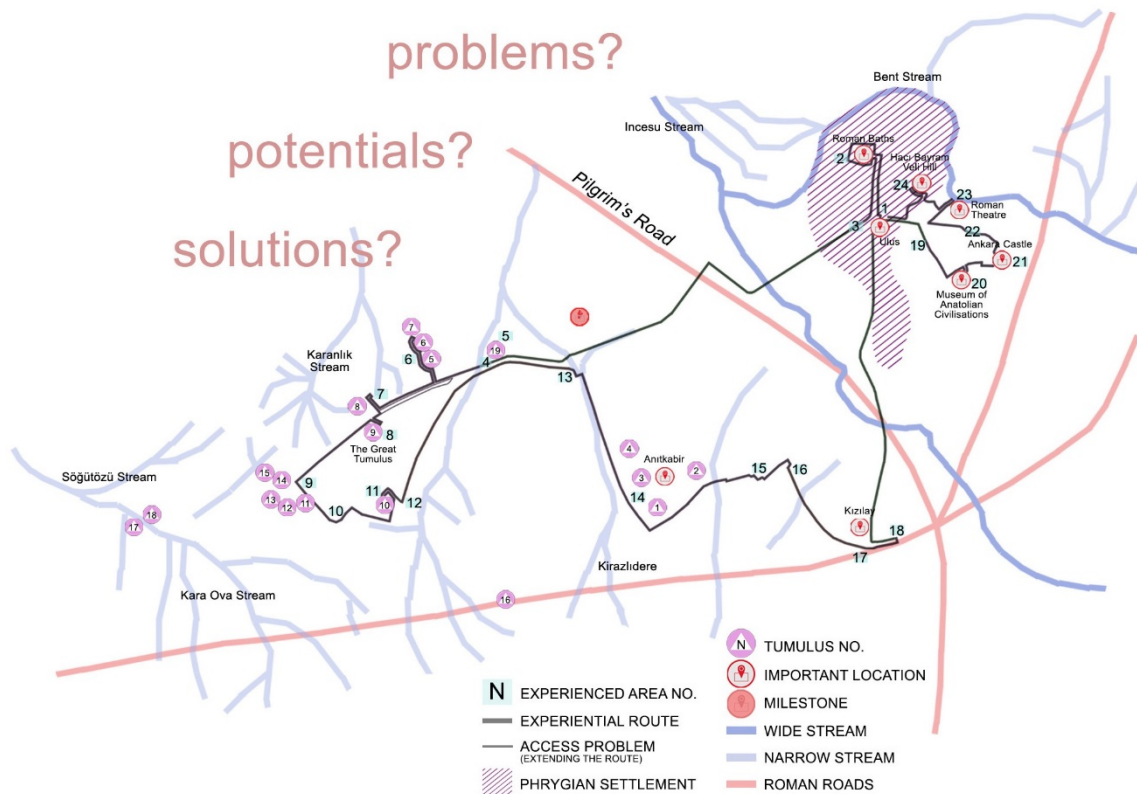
problems?

potentials?

solutions?

Bent Stream

Incesu Stream

Roman Baths

Hacı Bayram Veli Hill

Roman Theatre

Ankara Castle

Ulus

Museum of Anatolian Civilisations

Pilgrim's Road

Karanlık Stream

The Great Tumulus

Söğütözü Stream

Anıtkabir

Kızılay

Kirazlıdere

Kara Ova Stream

2 24 23 1 3 22 19 21 20 5 4 6 7 8 9 10 11 12 13 14 15 16 17 18

7 6 5 19 8 9 15 14 13 12 11 10 17 18 4 3 2 1 16

N EXPERIENCED AREA NO.

EXPERIENTIAL ROUTE

ACCESS PROBLEM (EXTENDING THE ROUTE)

PHRYGIAN SETTLEMENT

N TUMULUS NO.

IMPORTANT LOCATION

MILESTONE

WIDE STREAM

NARROW STREAM

ROMAN ROADS